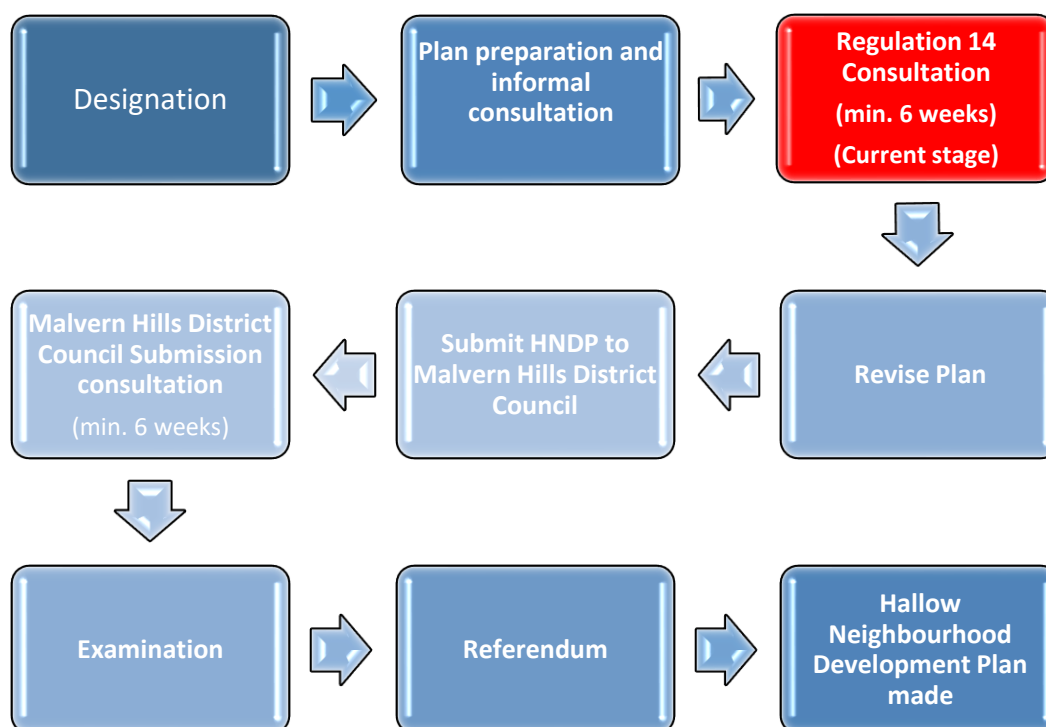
Designation

Plan preparation and informal consultation

Regulation 14 Consultation

(min. 6 weeks)

(Current stage)

Revise Plan

Submit HNDP to Malvern Hills District Council

Malvern Hills District Council Submission consultation

(min. 6 weeks)

Examination

Referendum

Hallow Neighbourhood Development Plan made